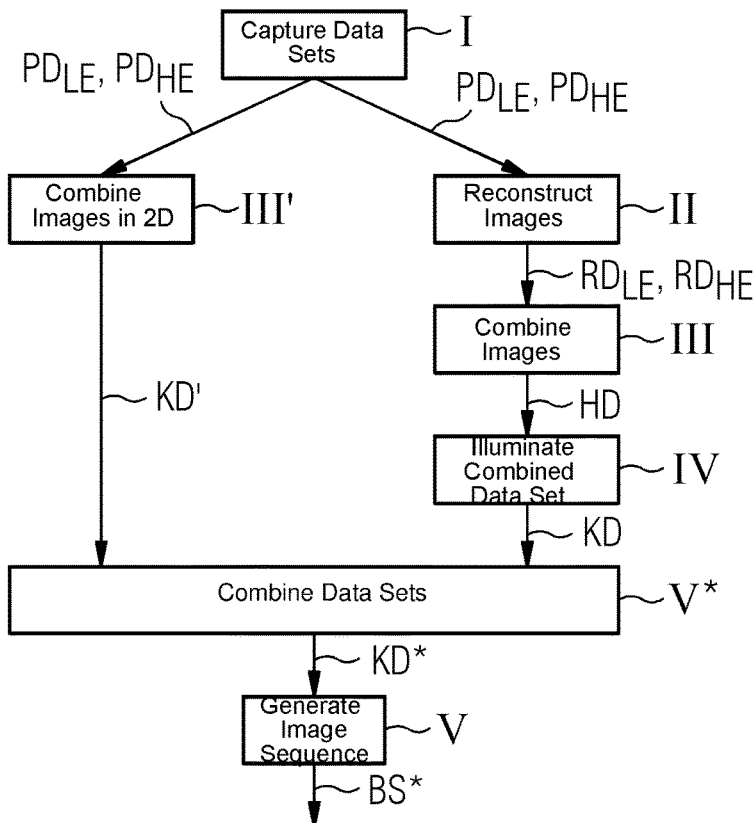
Capture Data Sets
I
$PD_{LE}$, $PD_{HE}$
$PD_{LE}$, $PD_{HE}$
Combine Images in 2D
III'
Reconstruct Images
II
$RD_{LE}$, $RD_{HE}$
Combine Images
III
KD'
HD
Illuminate Combined Data Set
IV
KD
Combine Data Sets
V*
KD*
Generate Image Sequence
V
BS*